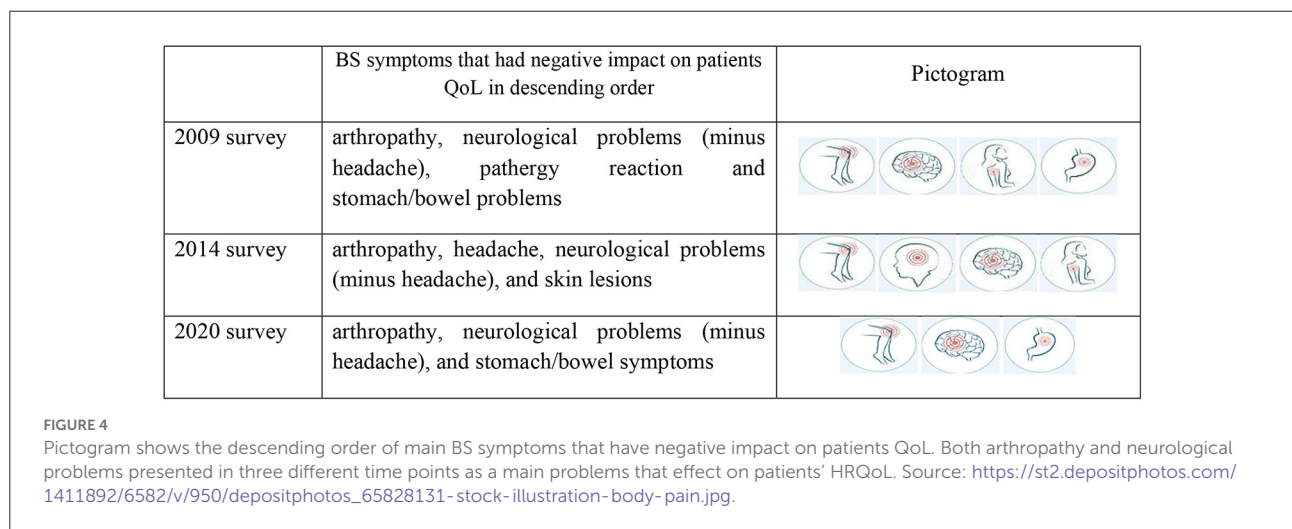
| | BS symptoms that had negative impact on patients QoL in descending order | Pictogram |
|---|---|---|
| 2009 survey | arthropathy, neurological problems (minus headache), pathergy reaction and stomach/bowel problems | |
| 2014 survey | arthropathy, headache, neurological problems (minus headache), and skin lesions | |
| 2020 survey | arthropathy, neurological problems (minus headache), and stomach/bowel symptoms | |

FIGURE 4

Pictogram shows the descending order of main BS symptoms that have negative impact on patients QoL. Both arthropathy and neurological problems presented in three different time points as a main problems that effect on patients' HRQoL. Source: https://st2.depositphotos.com/1411892/6582/v/950/depositphotos_65828131-stock-illustration-body-pain.jpg.